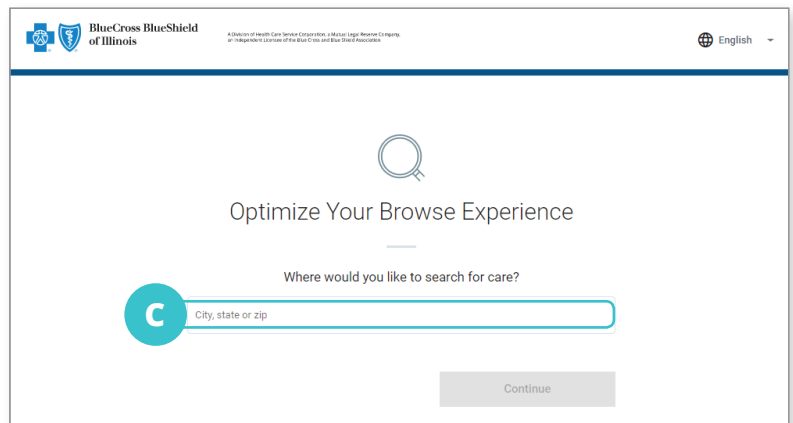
BlueCross BlueShield of Illinois

A Division of Health Care Service Corporation, a Mutual Legal Reserve Company, an Independent Licensee of the Blue Cross and Blue Shield Association

English

Optimize Your Browse Experience

Where would you like to search for care?

C

City, state or zip

Continue